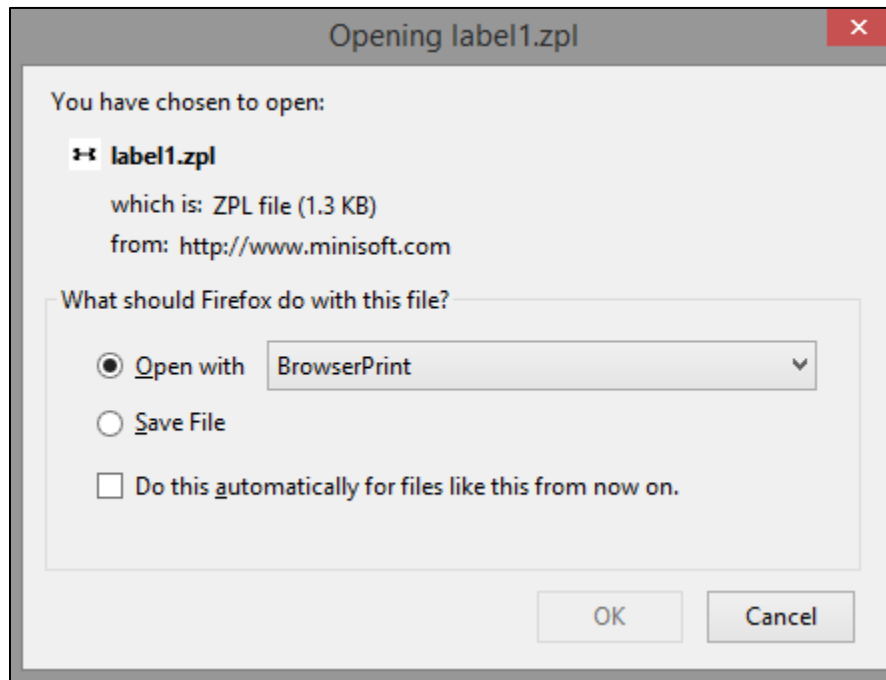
Opening label1.zpl

×

You have chosen to open:

label1.zpl

which is: ZPL file (1.3 KB)

from: http://www.minisoft.com

What should Firefox do with this file?

Open with BrowserPrint

Save File

Do this automatically for files like this from now on.

OK

Cancel